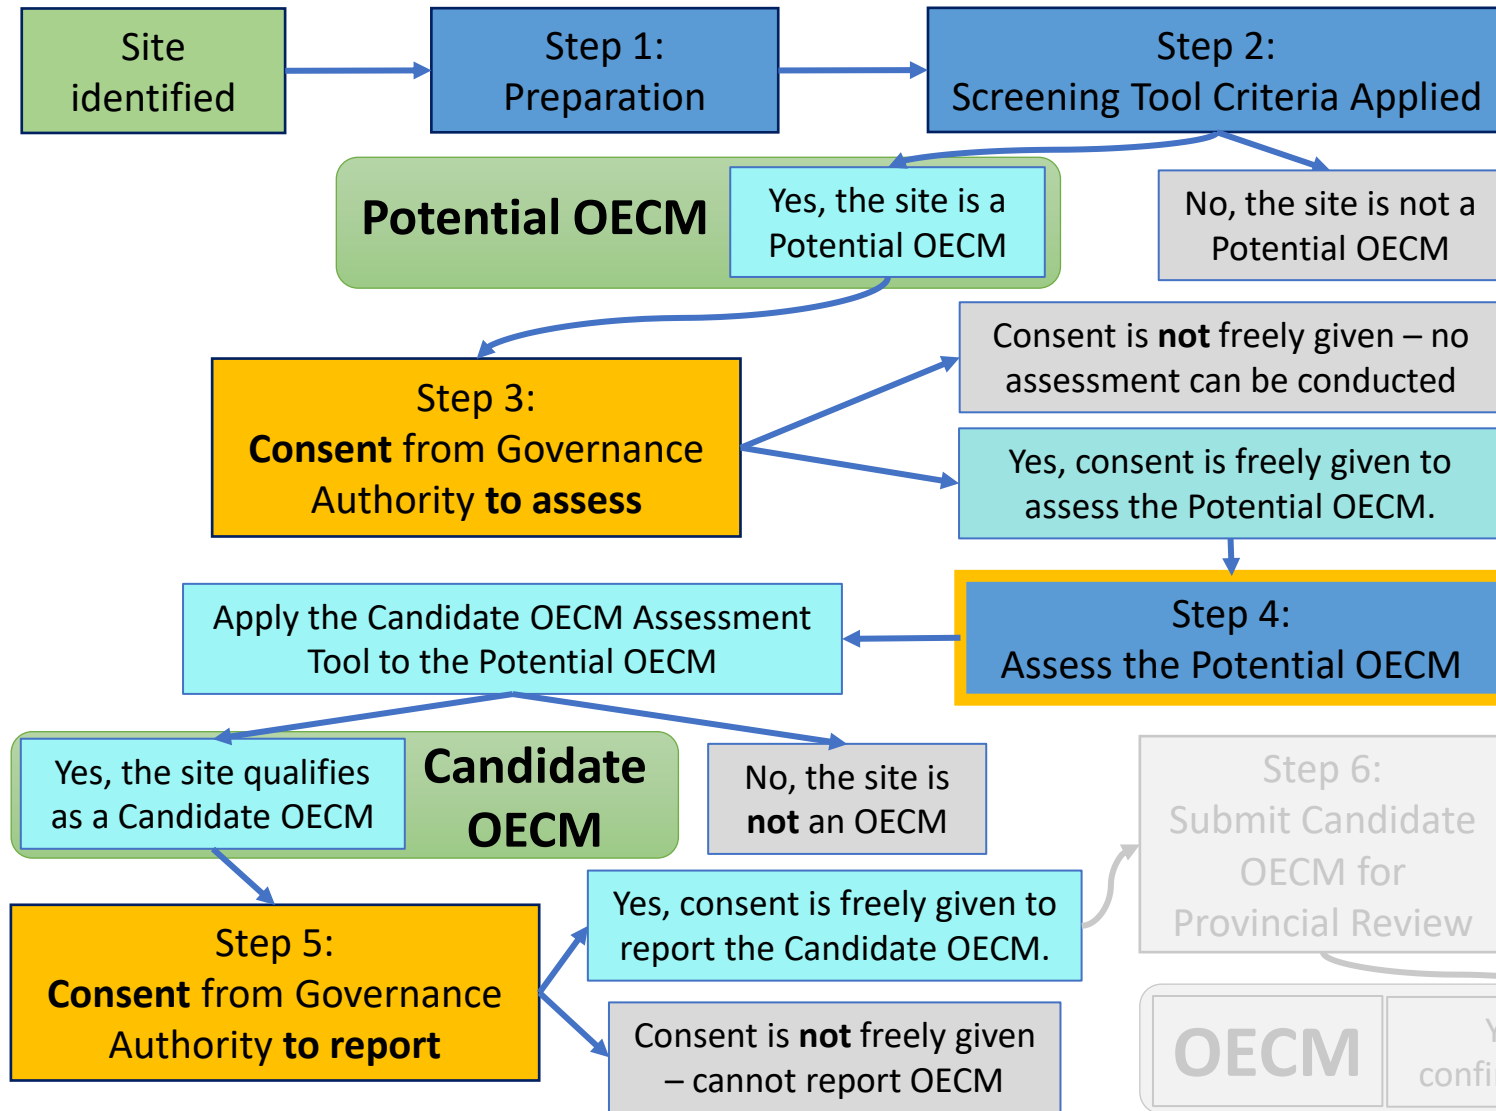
Site identified

Step 1: Preparation

Step 2: Screening Tool Criteria Applied

Potential OECM

Yes, the site is a Potential OECM

No, the site is not a Potential OECM

Step 3: **Consent** from Governance Authority **to assess**

Consent is **not** freely given – no assessment can be conducted

Yes, consent is freely given to assess the Potential OECM.

Step 4: Assess the Potential OECM

Apply the Candidate OECM Assessment Tool to the Potential OECM

Yes, the site qualifies as a Candidate OECM

Candidate OECM

No, the site is **not** an OECM

Step 6: Submit Candidate OECM for Provincial Review

Step 5: **Consent** from Governance Authority **to report**

Yes, consent is freely given to report the Candidate OECM.

Consent is **not** freely given – cannot report OECM

OECM

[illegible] confi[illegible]